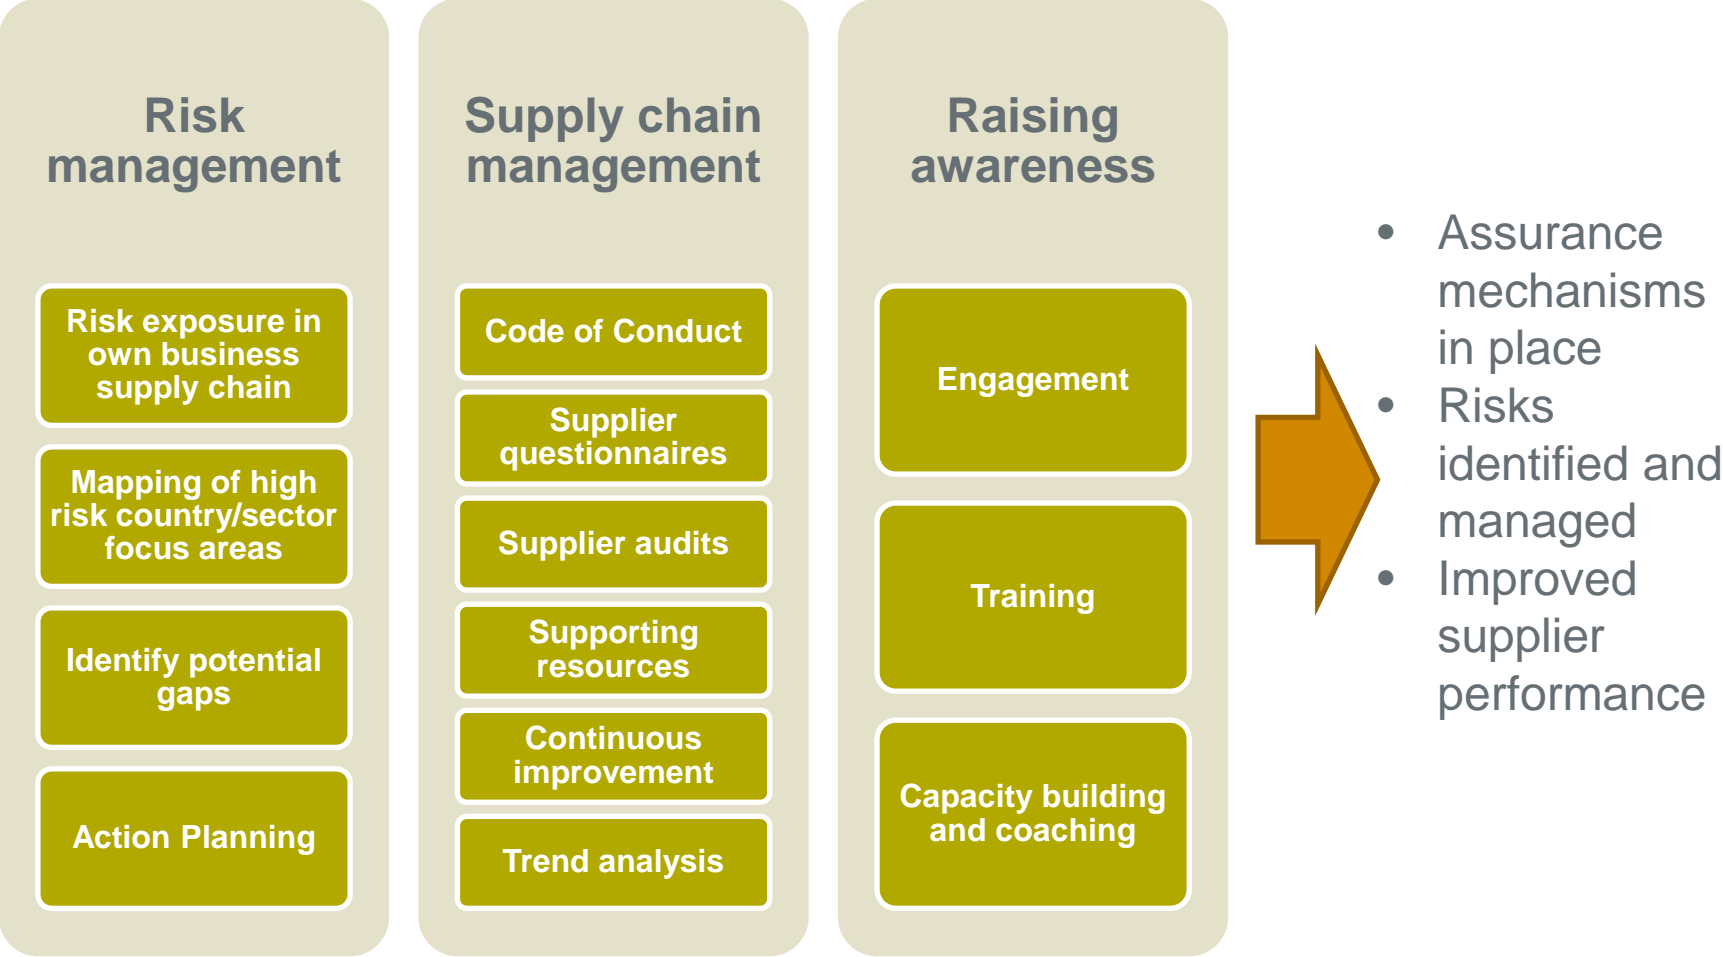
Risk management

Risk exposure in own business supply chain

Mapping of high risk country/sector focus areas

Identify potential gaps

Action Planning

Supply chain management

Code of Conduct

Supplier questionnaires

Supplier audits

Supporting resources

Continuous improvement

Trend analysis

Raising awareness

Engagement

Training

Capacity building and coaching

- Assurance mechanisms in place
- Risks identified and managed
- Improved supplier performance